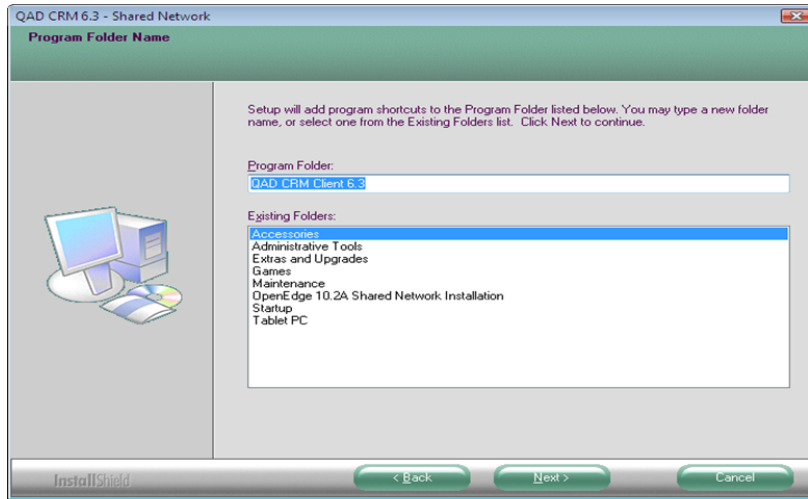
QAD CRM 6.3 - Shared Network

Program Folder Name

Setup will add program shortcuts to the Program Folder listed below. You may type a new folder name, or select one from the Existing Folders list. Click Next to continue.

Program Folder:

QAD CRM Client 6.3

Existing Folders:

Accessories
Administrative Tools
Extras and Upgrades
Games
Maintenance
OpenEdge 10.2A Shared Network Installation
Startup
Tablet PC

InstallShield

< Back

Next >

Cancel